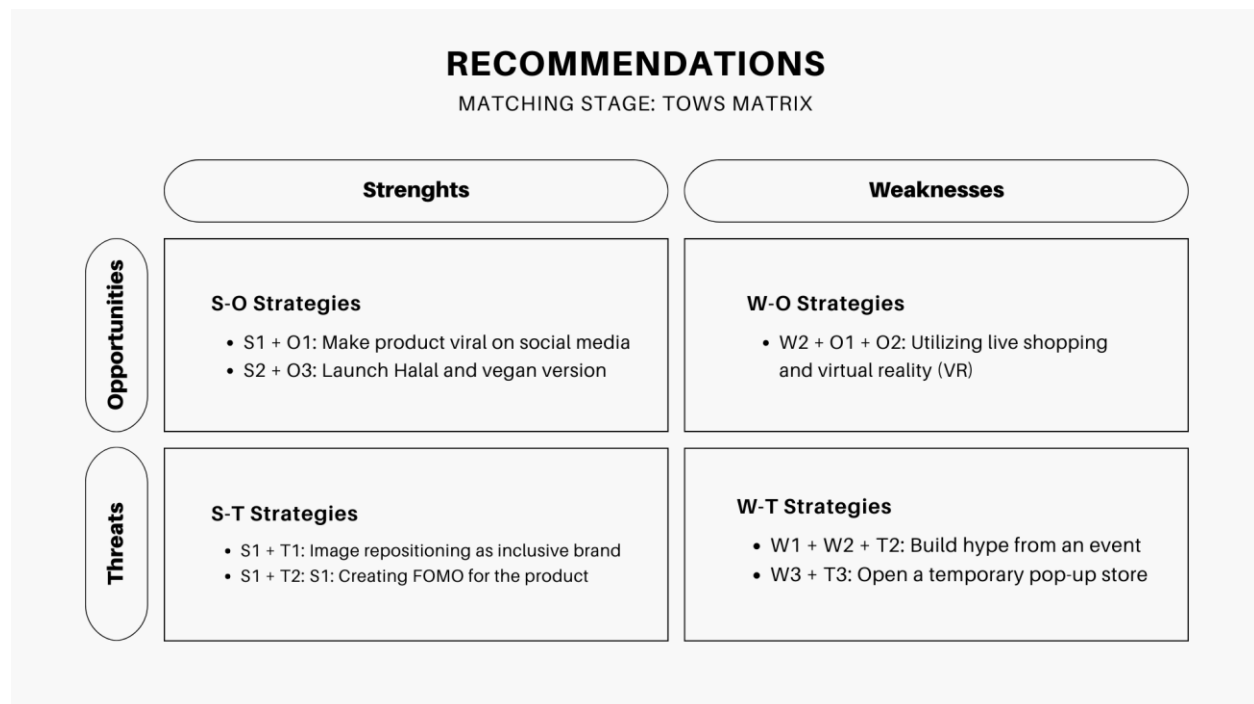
RECOMMENDATIONS
MATCHING STAGE: TOWS MATRIX

| | Strenghts | Weaknesses |
|---|---|---|
| Opportunities | S-O Strategies<br>• S1 + O1: Make product viral on social media<br>• S2 + O3: Launch Halal and vegan version | W-O Strategies<br>• W2 + O1 + O2: Utilizing live shopping and virtual reality (VR) |
| Threats | S-T Strategies<br>• S1 + T1: Image repositioning as inclusive brand<br>• S1 + T2: S1: Creating FOMO for the product | W-T Strategies<br>• W1 + W2 + T2: Build hype from an event<br>• W3 + T3: Open a temporary pop-up store |